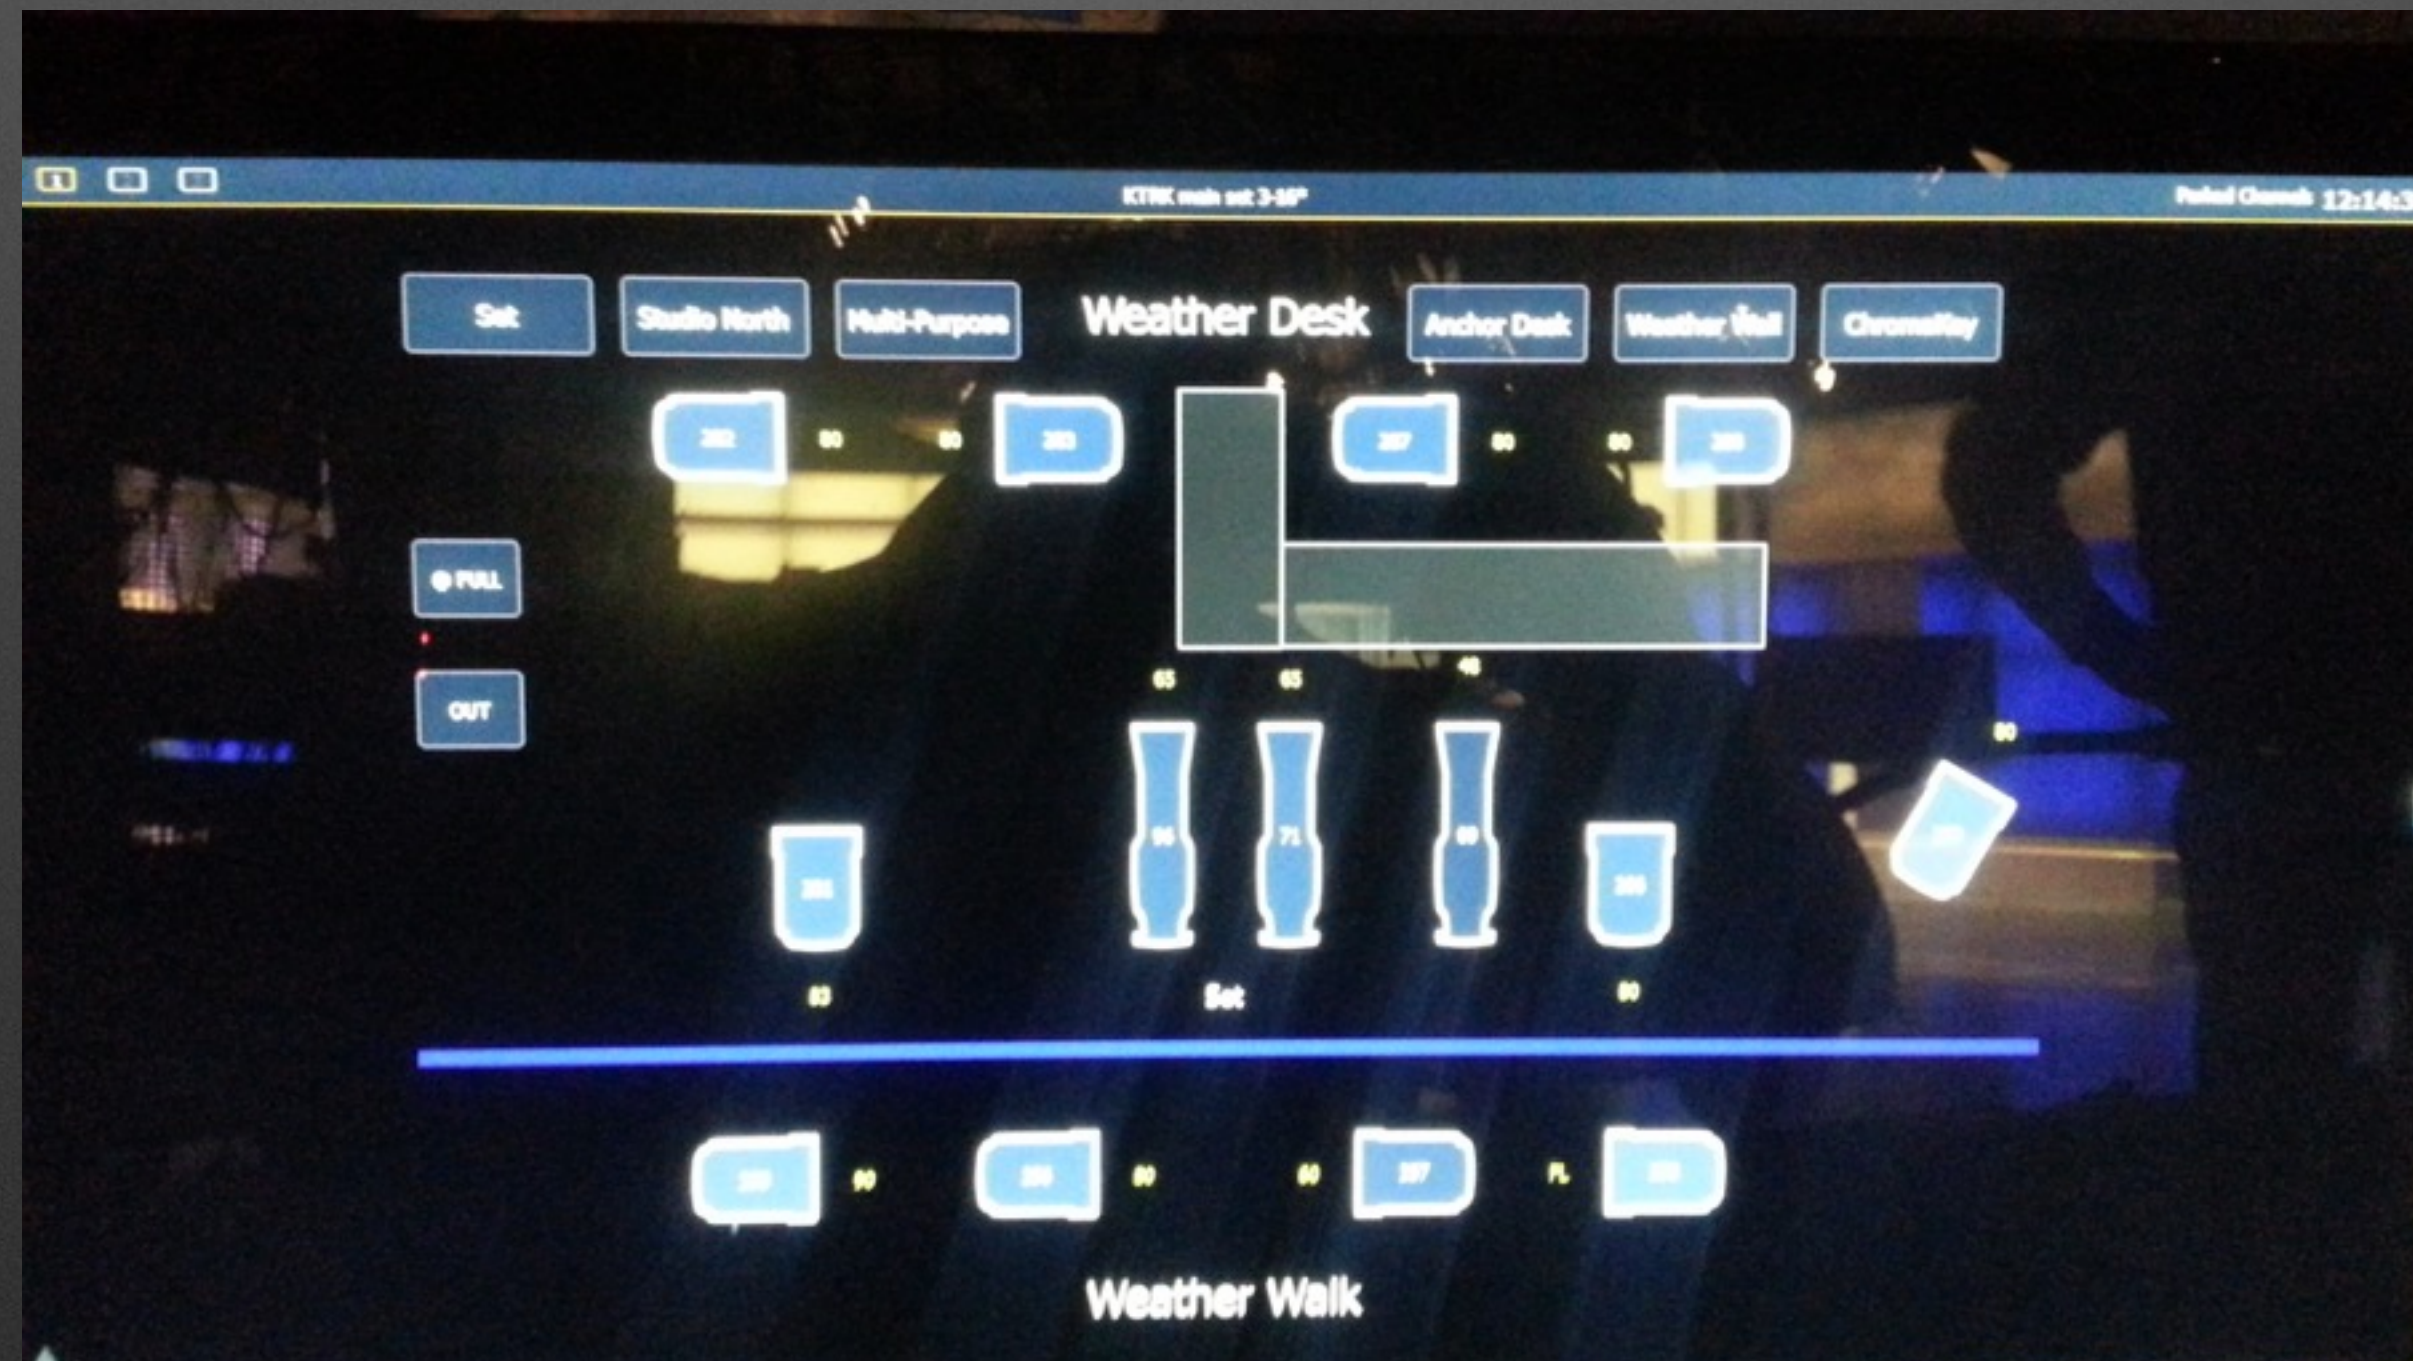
1

KTRK main set 3-16*

Parked Channels 12:14:3

Set

Studio North

Multi-Purpose

Weather Desk

Anchor Desk

Weather Wall

ChromaKey

282

80

80

283

287

80

80

288

FULL

OUT

65

65

48

80

281

96

71

69

280

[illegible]

83

Set

80

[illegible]

90

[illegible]

80

60

297

FL

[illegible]

Weather Walk